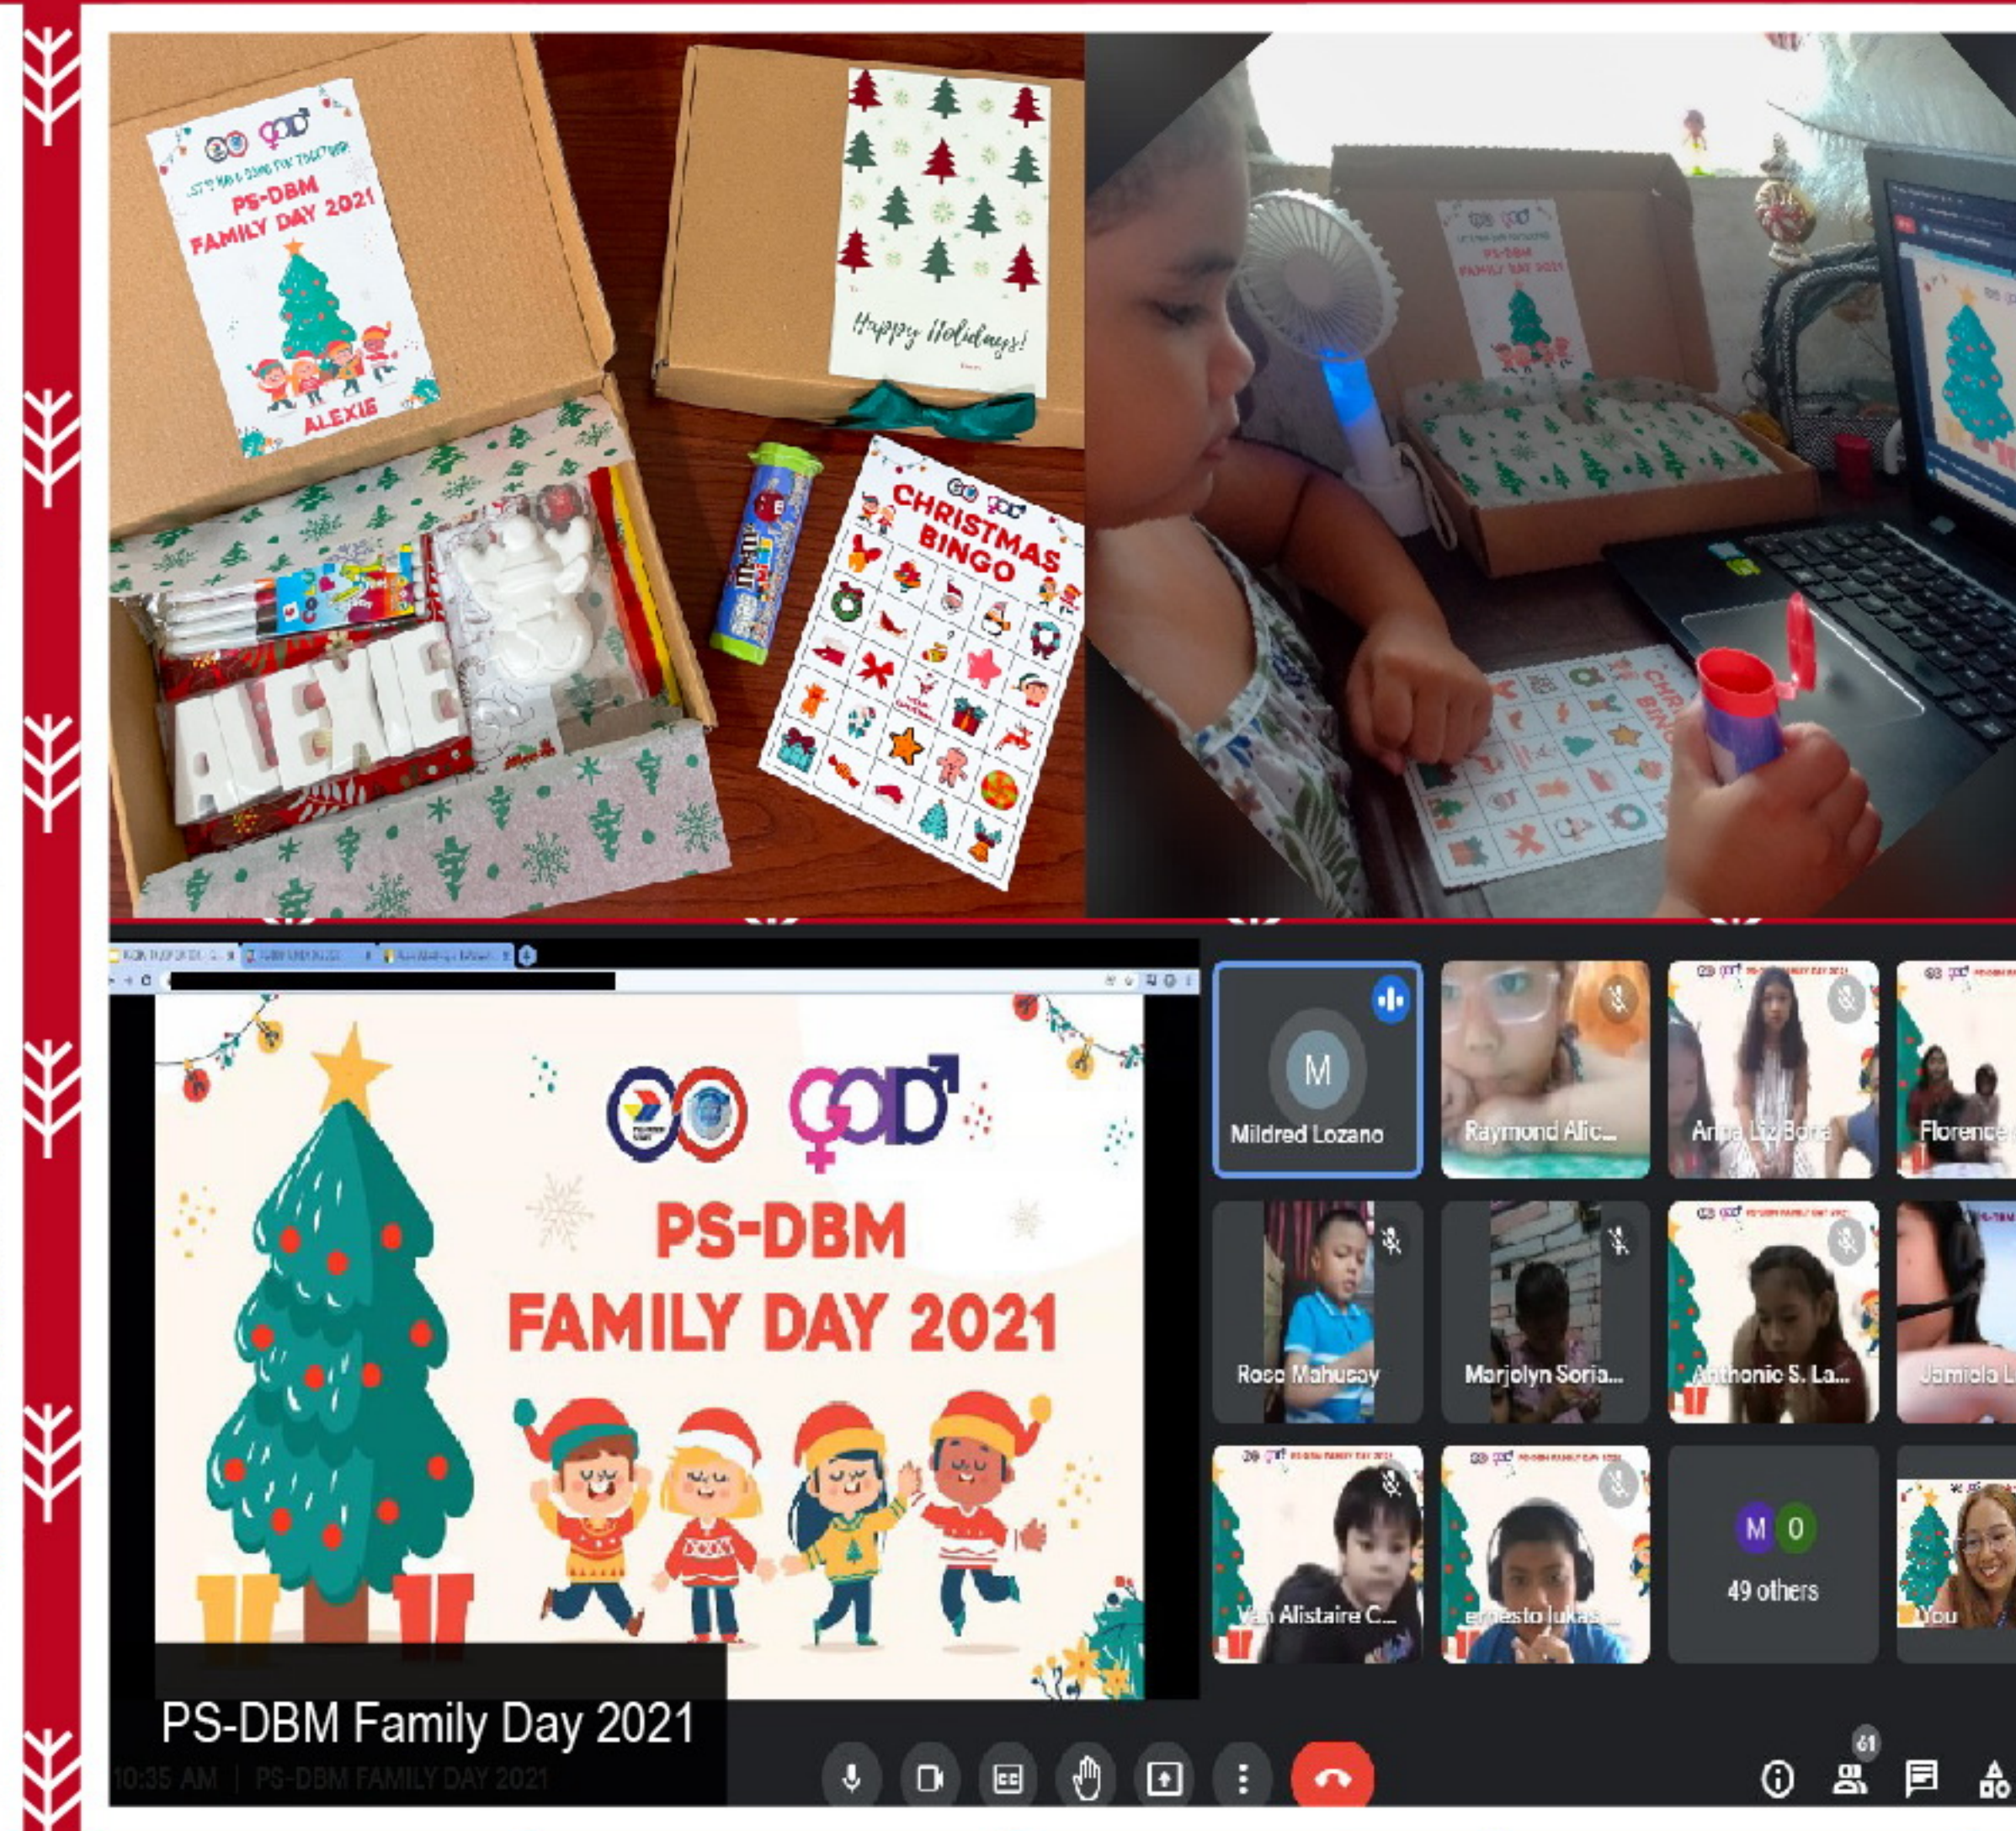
GAD
LET'S MAKE SOME FUN TOGETHER
PS-DBM FAMILY DAY 2021
ALEXIE

Happy Holidays!

m&m's

GAD
CHRISTMAS BINGO

ALEXIE

GAD
PS-DBM FAMILY DAY 2021

GAD
PS-DBM
FAMILY DAY 2021

M
Mildred Lozano

Raymond Alic...

Anna Liz Bona

Florence

Roco Mahusay

Marjolyn Soria...

Anthonio S. La...

Jamiola L

Van Alistaire C...

ernesto lukas...

M O
49 others

You

PS-DBM Family Day 2021
10:35 AM | PS-DBM FAMILY DAY 2021

61